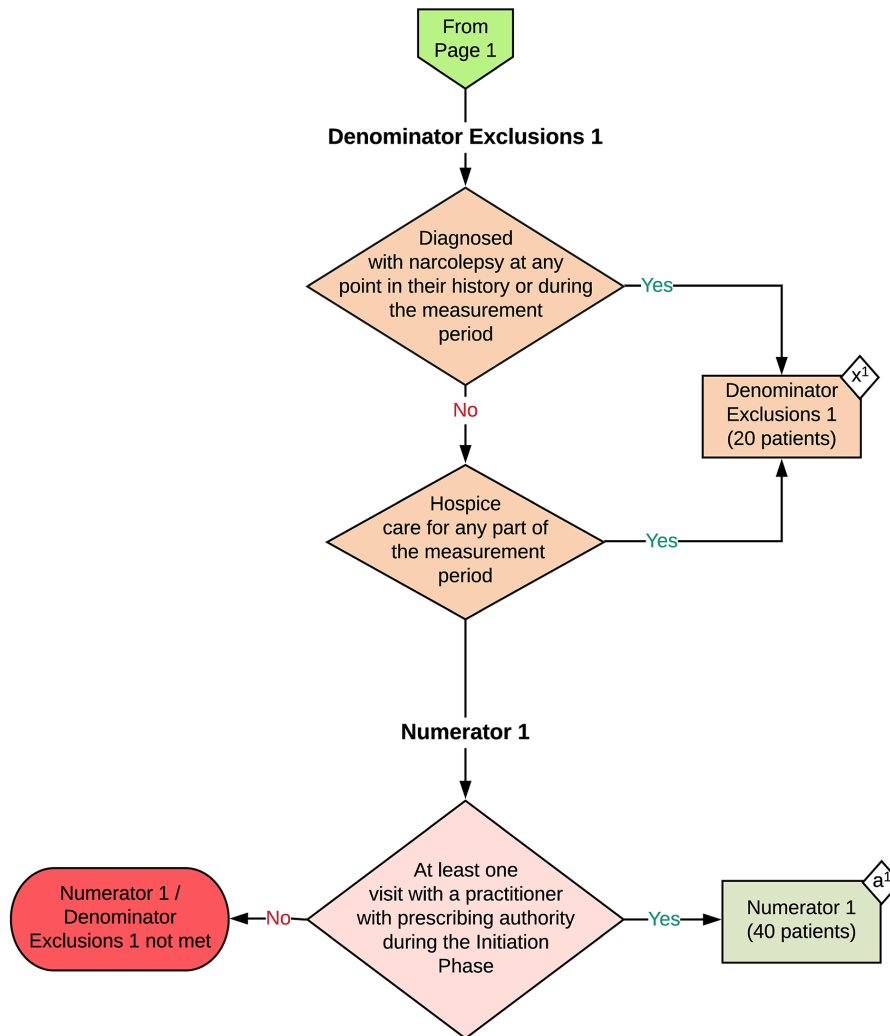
From Page 1

Denominator Exclusions 1

Diagnosed with narcolepsy at any point in their history or during the measurement period

Yes

$x^1$

Denominator Exclusions 1 (20 patients)

No

Hospice care for any part of the measurement period

Yes

Numerator 1

Numerator 1 / Denominator Exclusions 1 not met

No

At least one visit with a practitioner with prescribing authority during the Initiation Phase

Yes

$a^1$

Numerator 1 (40 patients)